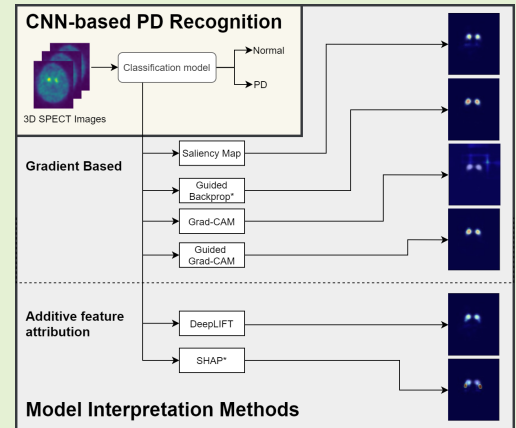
CNN-based PD Recognition

3D SPECT Images

Classification model

Normal

PD

Gradient Based

Saliency Map

Guided Backprop*

Grad-CAM

Guided Grad-CAM

Additive feature attribution

DeepLIFT

SHAP*

Model Interpretation Methods